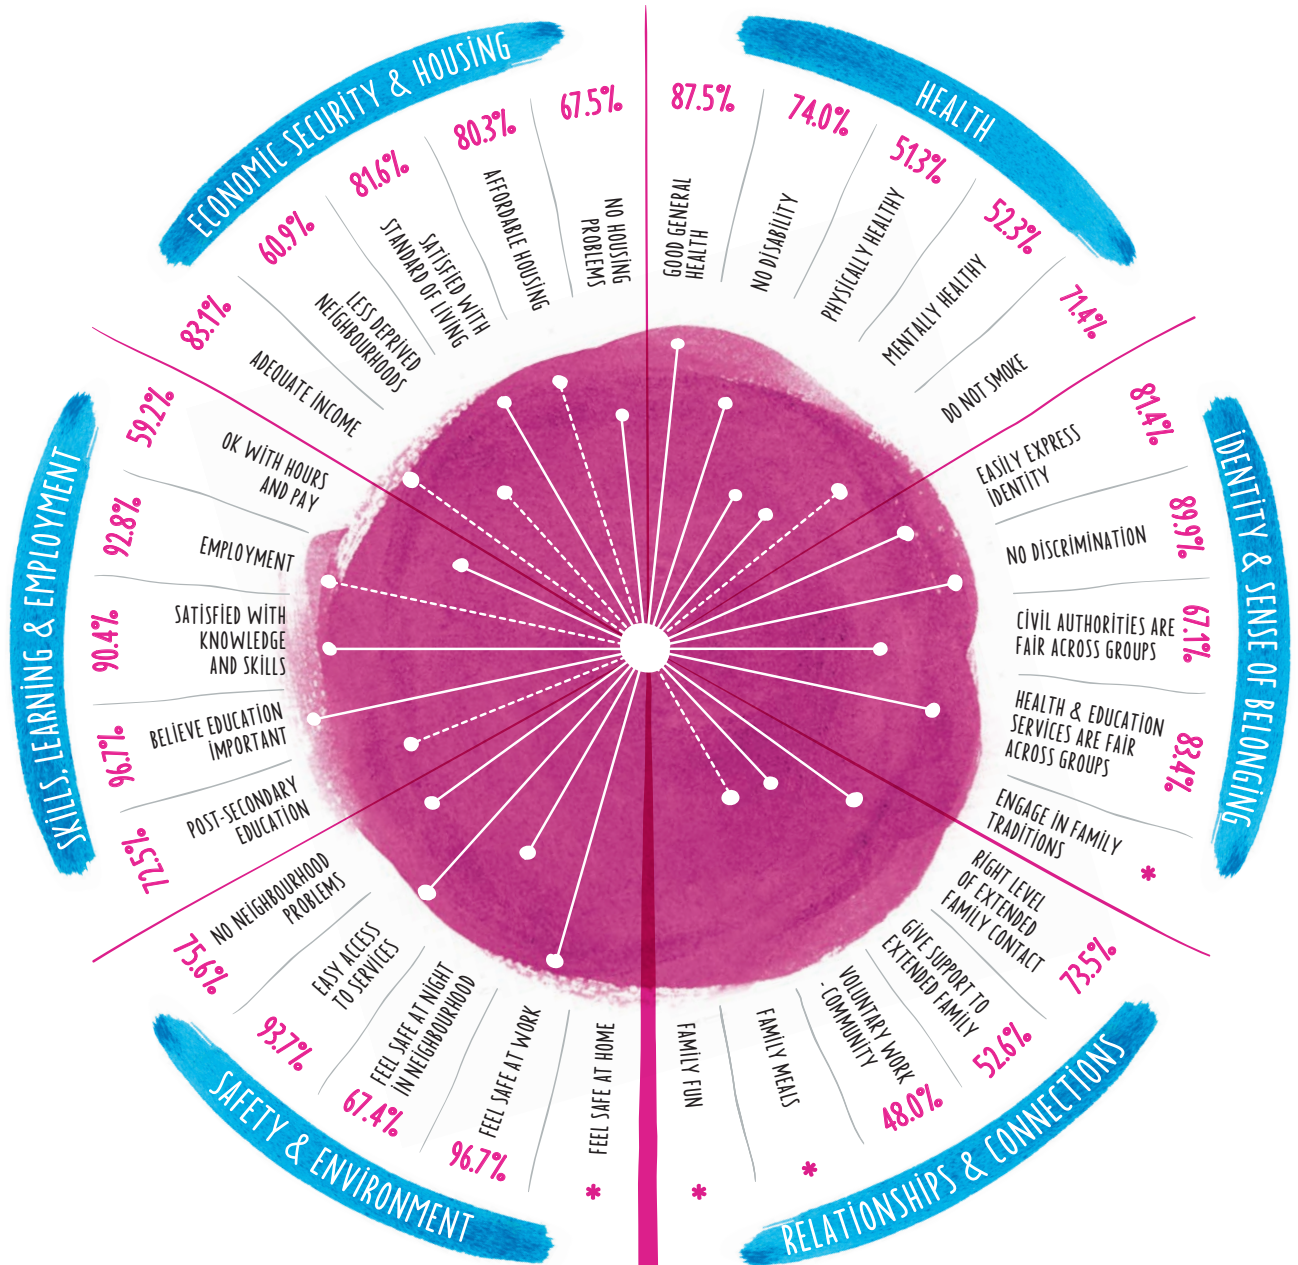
ECONOMIC SECURITY & HOUSING

83.1% ADEQUATE INCOME
60.9% LESS DEPRIVED NEIGHBOURHOODS
81.6% SATISFIED WITH STANDARD OF LIVING
80.3% AFFORDABLE HOUSING
67.5% NO HOUSING PROBLEMS

HEALTH

87.5% GOOD GENERAL HEALTH
74.0% NO DISABILITY
51.3% PHYSICALLY HEALTHY
52.3% MENTALLY HEALTHY
71.4% DO NOT SMOKE

IDENTITY & SENSE OF BELONGING

81.4% EASILY EXPRESS IDENTITY
89.9% NO DISCRIMINATION
67.1% CIVIL AUTHORITIES ARE FAIR ACROSS GROUPS
83.4% HEALTH & EDUCATION SERVICES ARE FAIR ACROSS GROUPS
* ENGAGE IN FAMILY TRADITIONS

RELATIONSHIPS & CONNECTIONS

73.5% RIGHT LEVEL OF EXTENDED FAMILY CONTACT
52.6% GIVE SUPPORT TO EXTENDED FAMILY
48.0% VOLUNTARY WORK - COMMUNITY
* FAMILY MEALS
* FAMILY FUN

SAFETY & ENVIRONMENT

* FEEL SAFE AT HOME
96.7% FEEL SAFE AT WORK
67.4% FEEL SAFE AT NIGHT IN NEIGHBOURHOOD
93.7% EASY ACCESS TO SERVICES
75.6% NO NEIGHBOURHOOD PROBLEMS

SKILLS, LEARNING & EMPLOYMENT

72.5% POST-SECONDARY EDUCATION
96.7% BELIEVE EDUCATION IMPORTANT
90.4% SATISFIED WITH KNOWLEDGE AND SKILLS
92.8% EMPLOYMENT
59.2% OK WITH HOURS AND PAY